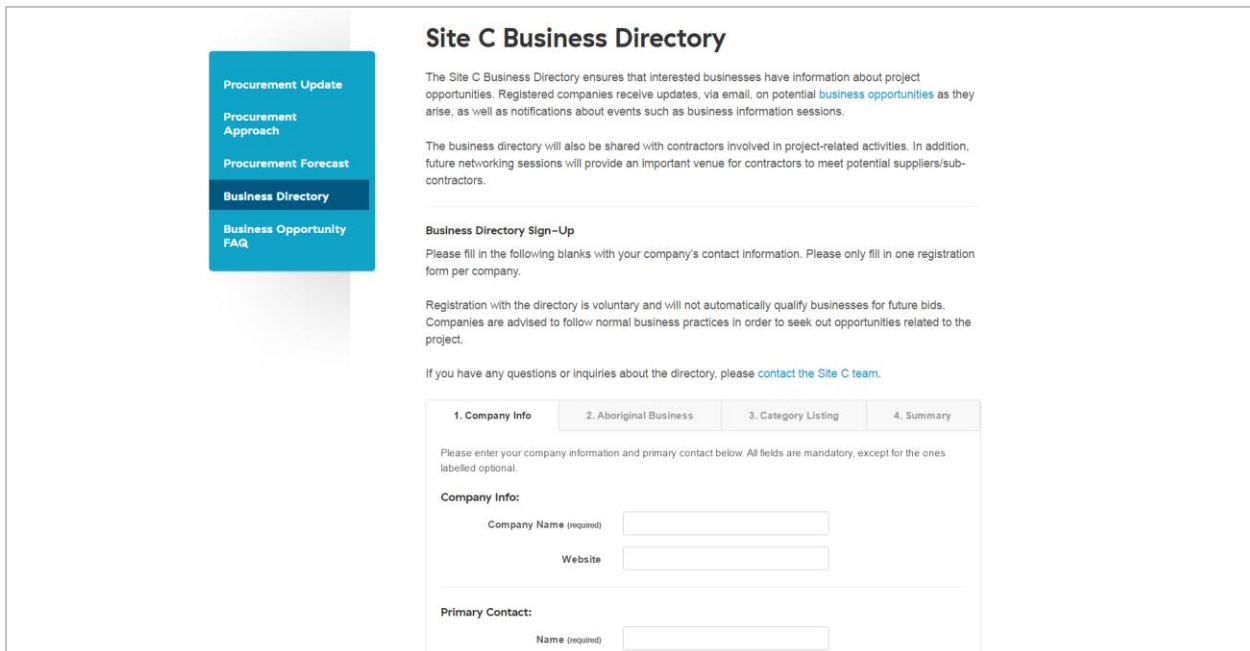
Procurement Update

Procurement Approach

Procurement Forecast

Business Directory

Business Opportunity FAQ

Site C Business Directory

The Site C Business Directory ensures that interested businesses have information about project opportunities. Registered companies receive updates, via email, on potential business opportunities as they arise, as well as notifications about events such as business information sessions.

The business directory will also be shared with contractors involved in project-related activities. In addition, future networking sessions will provide an important venue for contractors to meet potential suppliers/sub-contractors.

Business Directory Sign-Up

Please fill in the following blanks with your company's contact information. Please only fill in one registration form per company.

Registration with the directory is voluntary and will not automatically qualify businesses for future bids. Companies are advised to follow normal business practices in order to seek out opportunities related to the project.

If you have any questions or inquiries about the directory, please contact the Site C team.

1. Company Info | 2. Aboriginal Business | 3. Category Listing | 4. Summary

Please enter your company information and primary contact below. All fields are mandatory, except for the ones labelled optional.

Company Info:

Company Name (required)

Website

Primary Contact:

Name (required)